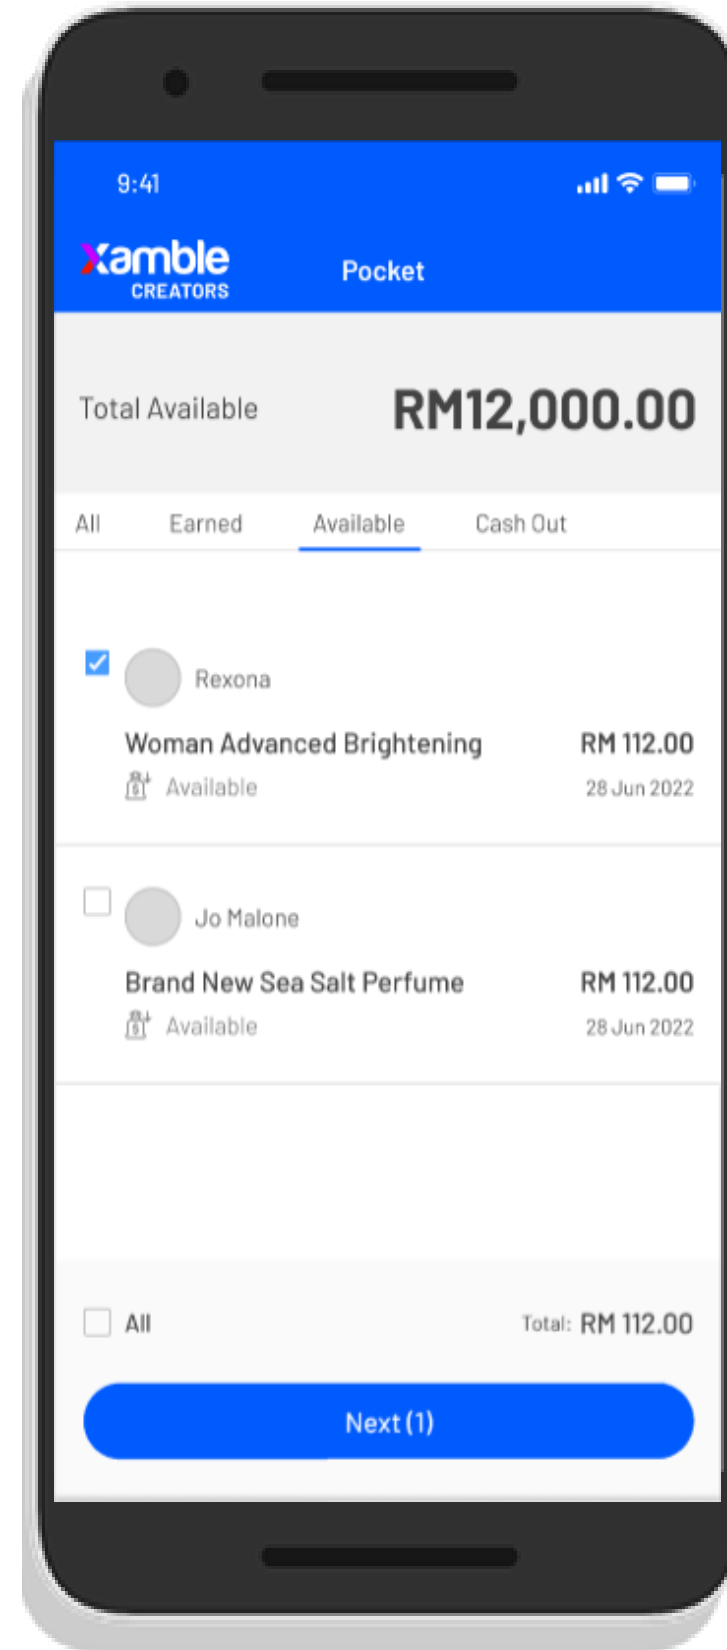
9:41

xamble CREATORS

Pocket

Total Available RM12,000.00

All Earned Available Cash Out

Rexona

Woman Advanced Brightening RM 112.00

Available 28 Jun 2022

Jo Malone

Brand New Sea Salt Perfume RM 112.00

Available 28 Jun 2022

All Total: RM 112.00

Next (1)